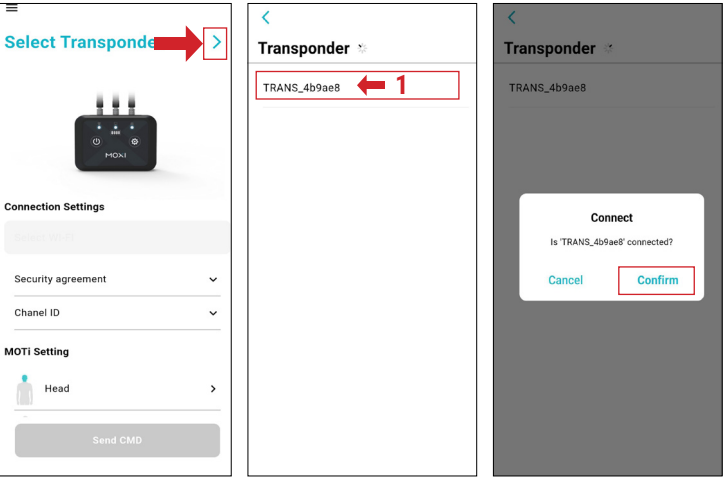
Select Transponde

MOXI

Connection Settings

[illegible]

Security agreement

Chanel ID

MOTi Setting

Head

Send CMD

Transponder

TRANS_4b9ae8

1

Transponder

TRANS_4b9ae8

Connect

Is 'TRANS_4b9ae8' connected?

Cancel

Confirm